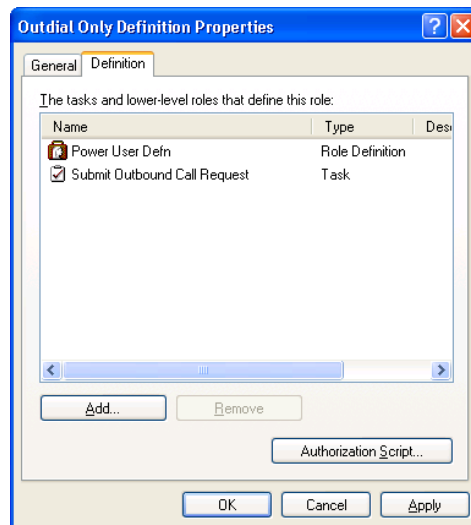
Outdial Only Definition Properties

General | Definition

The tasks and lower-level roles that define this role:

| Name | Type | Des |
|---|---|---|
| Power User Defn | Role Definition | |
| Submit Outbound Call Request | Task | |

Add...
Remove

Authorization Script...

OK
Cancel
Apply